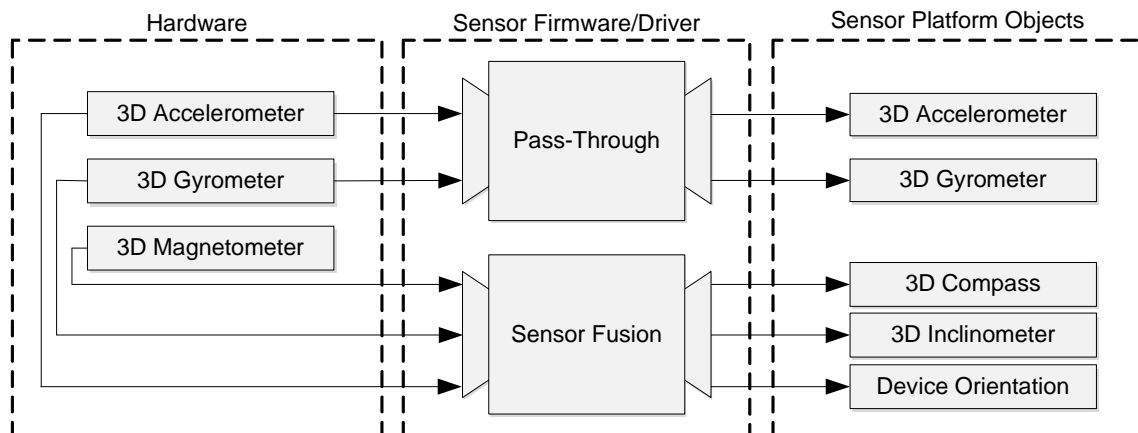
Hardware

3D Accelerometer

3D Gyrometer

3D Magnetometer

Sensor Firmware/Driver

Pass-Through

Sensor Fusion

Sensor Platform Objects

3D Accelerometer

3D Gyrometer

3D Compass

3D Inclinometer

Device Orientation